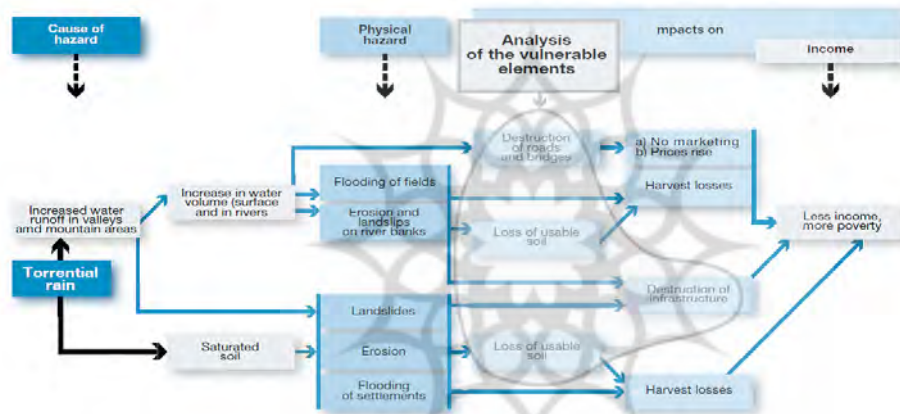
Cause of hazard

Physical hazard

Analysis of the vulnerable elements

mpacts on

Income

Increased water runoff in valleys amd mountain areas

Torrential rain

Increase in water volume (surface and in rivers

Flooding of fields

Erosion and landslips on river banks

Destruction of roads and bridges

a) No marketing
b) Prices rise

Harvest losses

Loss of usable soil

Less income, more poverty

Destruction of infrastructure

Landslides

Saturated soil

Erosion

Loss of usable soil

Flooding of settlements

Harvest losses